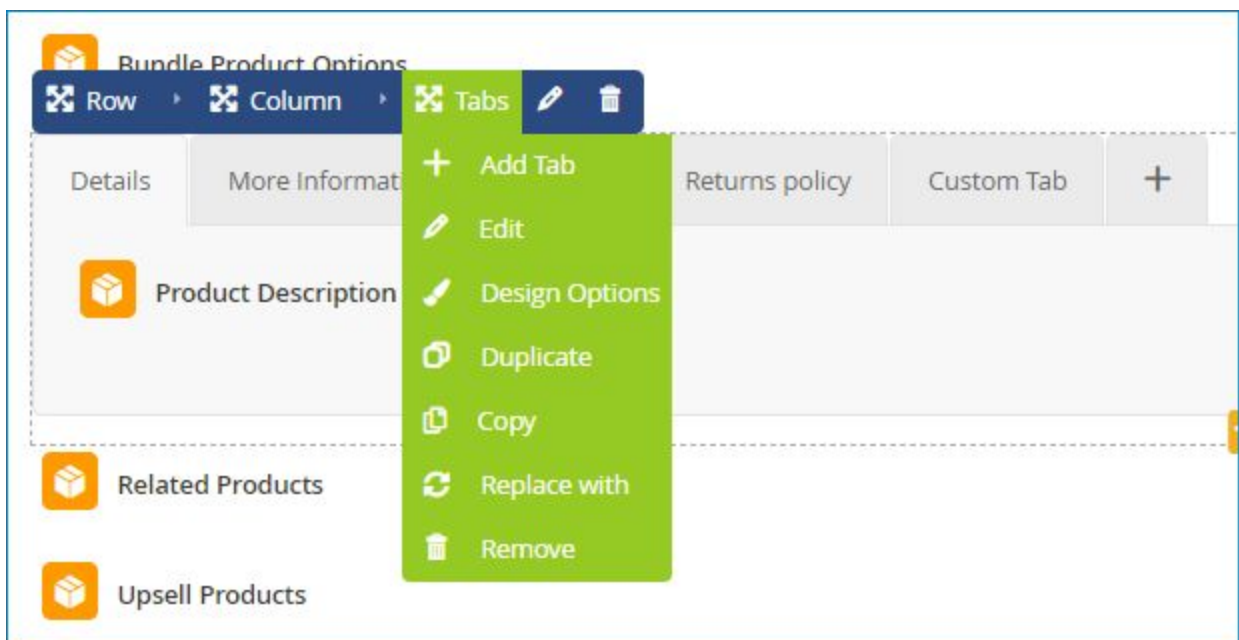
Bundle Product Options

Row Column Tabs

Details

More Informati

Returns policy

Custom Tab

+

Add Tab

Edit

Design Options

Duplicate

Copy

Replace with

Remove

Product Description

Related Products

Upsell Products